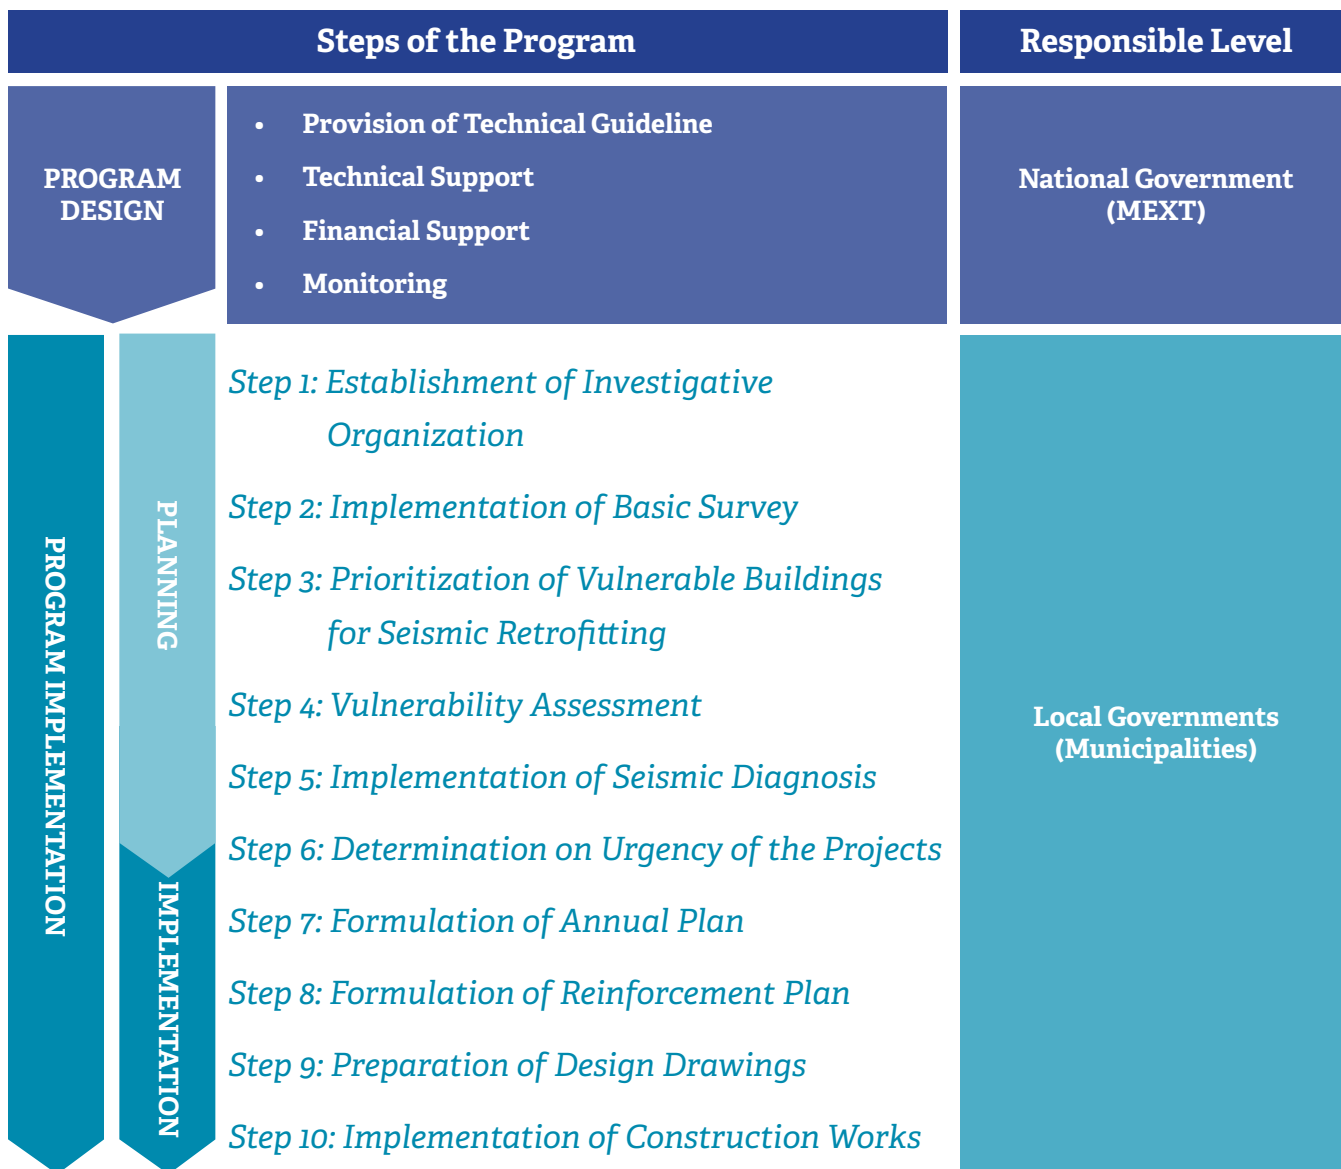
Steps of the Program

Responsible Level

PROGRAM DESIGN

- Provision of Technical Guideline
- Technical Support
- Financial Support
- Monitoring

National Government (MEXT)

PROGRAM IMPLEMENTATION

PLANNING

IMPLEMENTATION

Step 1: Establishment of Investigative Organization

Step 2: Implementation of Basic Survey

Step 3: Prioritization of Vulnerable Buildings for Seismic Retrofitting

Step 4: Vulnerability Assessment

Step 5: Implementation of Seismic Diagnosis

Step 6: Determination on Urgency of the Projects

Step 7: Formulation of Annual Plan

Step 8: Formulation of Reinforcement Plan

Step 9: Preparation of Design Drawings

Step 10: Implementation of Construction Works

Local Governments (Municipalities)